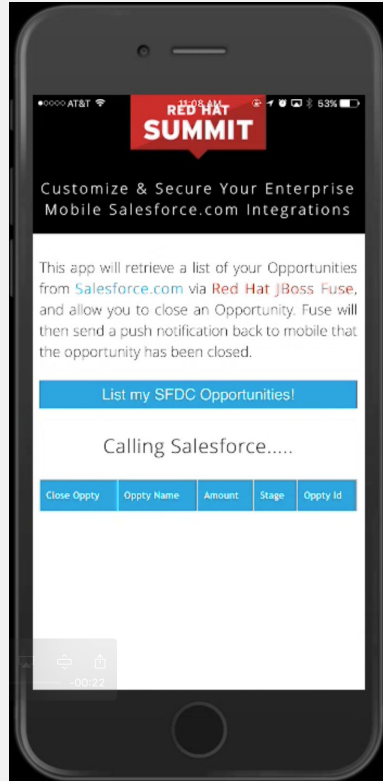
•○○○○ AT&T 11:08 AM 53%

RED HAT SUMMIT

Customize & Secure Your Enterprise Mobile Salesforce.com Integrations

This app will retrieve a list of your Opportunities from Salesforce.com via Red Hat JBoss Fuse, and allow you to close an Opportunity. Fuse will then send a push notification back to mobile that the opportunity has been closed.

List my SFDC Opportunities!

Calling Salesforce.....

| Close Oppty | Oppty Name | Amount | Stage | Oppty Id |
|---|---|---|---|---|

-00:22